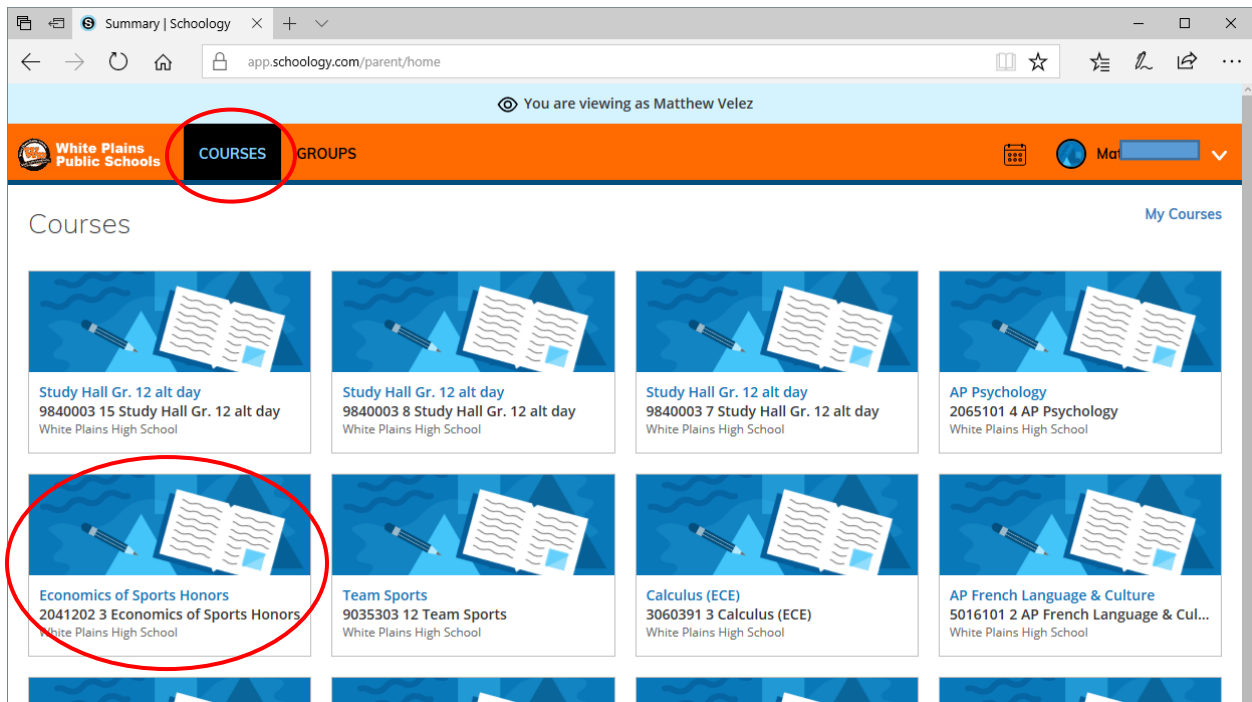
Summary | Schoology

app.schoology.com/parent/home

You are viewing as Matthew Velez

White Plains Public Schools

COURSES

GROUPS

Mat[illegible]

Courses

My Courses

Study Hall Gr. 12 alt day
9840003 15 Study Hall Gr. 12 alt day
White Plains High School

Study Hall Gr. 12 alt day
9840003 8 Study Hall Gr. 12 alt day
White Plains High School

Study Hall Gr. 12 alt day
9840003 7 Study Hall Gr. 12 alt day
White Plains High School

AP Psychology
2065101 4 AP Psychology
White Plains High School

Economics of Sports Honors
2041202 3 Economics of Sports Honors
White Plains High School

Team Sports
9035303 12 Team Sports
White Plains High School

Calculus (ECE)
3060391 3 Calculus (ECE)
White Plains High School

AP French Language & Culture
5016101 2 AP French Language & Cul...
White Plains High School